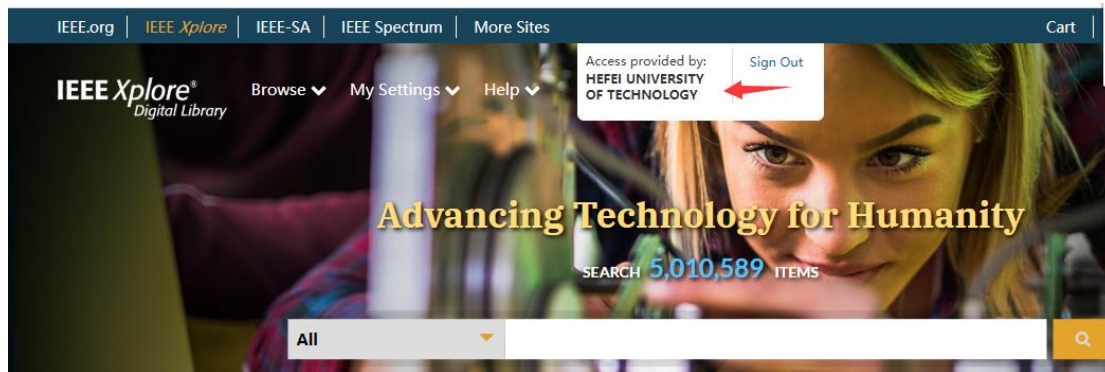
IEEE.org | IEEE Xplore | IEEE-SA | IEEE Spectrum | More Sites

Cart

IEEE Xplore® Digital Library

Browse My Settings Help

Access provided by: HEFEI UNIVERSITY OF TECHNOLOGY

Sign Out

Advancing Technology for Humanity

SEARCH 5,010,589 ITEMS

All